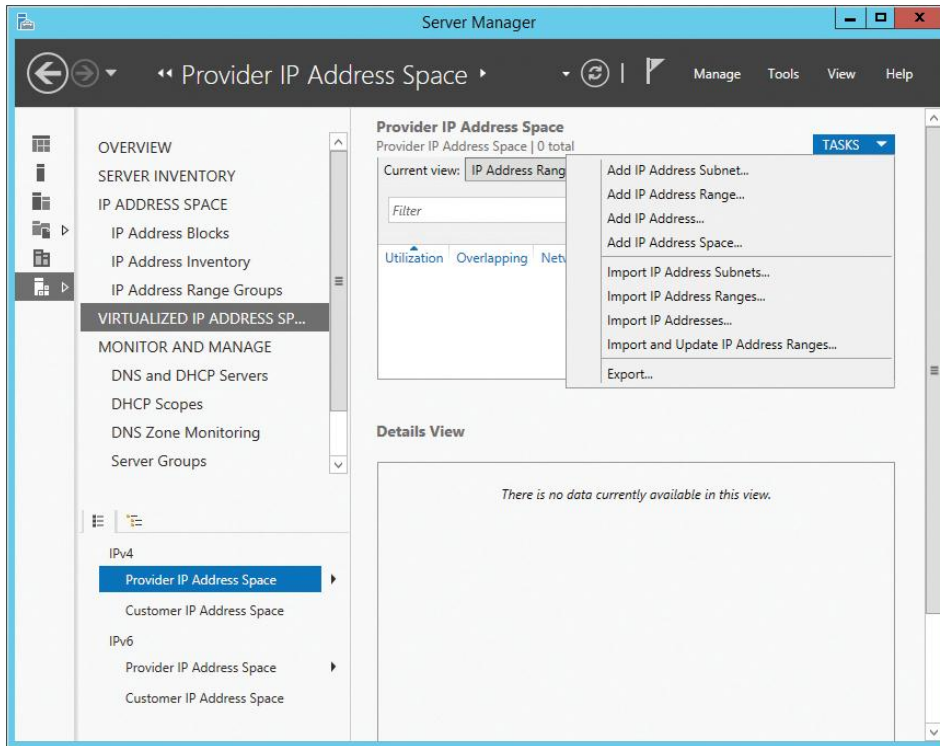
Server Manager

◂◂ Provider IP Address Space ▸

Manage Tools View Help

OVERVIEW
SERVER INVENTORY
IP ADDRESS SPACE
IP Address Blocks
IP Address Inventory
IP Address Range Groups
VIRTUALIZED IP ADDRESS SP...
MONITOR AND MANAGE
DNS and DHCP Servers
DHCP Scopes
DNS Zone Monitoring
Server Groups

IPv4
Provider IP Address Space
Customer IP Address Space
IPv6
Provider IP Address Space
Customer IP Address Space

Provider IP Address Space
Provider IP Address Space | 0 total

TASKS

Current view: IP Address Rang

Filter

Utilization Overlapping Netw

Add IP Address Subnet...
Add IP Address Range...
Add IP Address...
Add IP Address Space...
Import IP Address Subnets...
Import IP Address Ranges...
Import IP Addresses...
Import and Update IP Address Ranges...
Export...

Details View

There is no data currently available in this view.